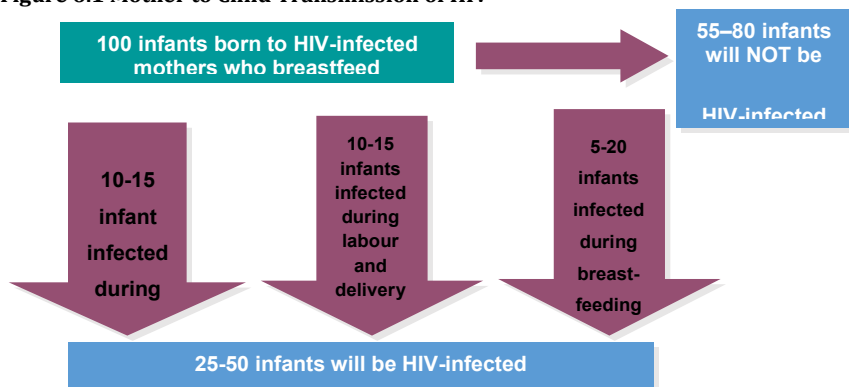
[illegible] 100 infants born to HIV-infected mothers who breastfeed

55–80 infants will NOT be

HIV-infected

10-15 infant infected during

10-15 infants infected during labour and delivery

5-20 infants infected during breast-feeding

25-50 infants will be HIV-infected